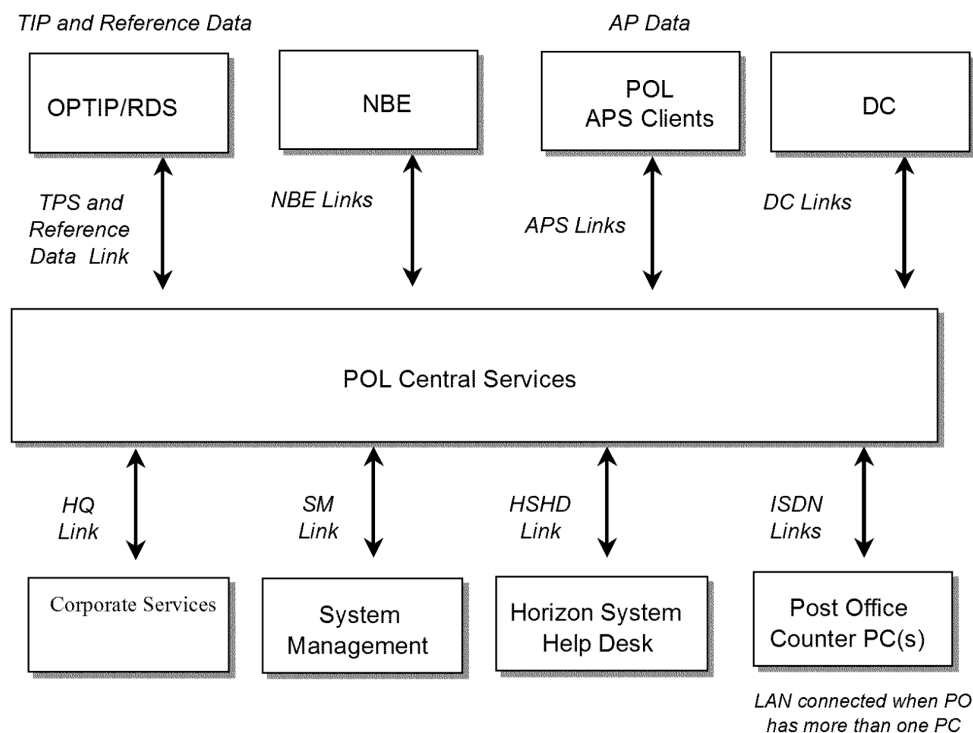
TIP and Reference Data

AP Data

OPTIP/RDS

NBE

POL
APS Clients

DC

TPS and Reference Data Link

NBE Links

APS Links

DC Links

POL Central Services

HQ Link

SM Link

HSHD Link

ISDN Links

Corporate Services

System Management

Horizon System Help Desk

Post Office Counter PC(s)

LAN connected when PO has more than one PC